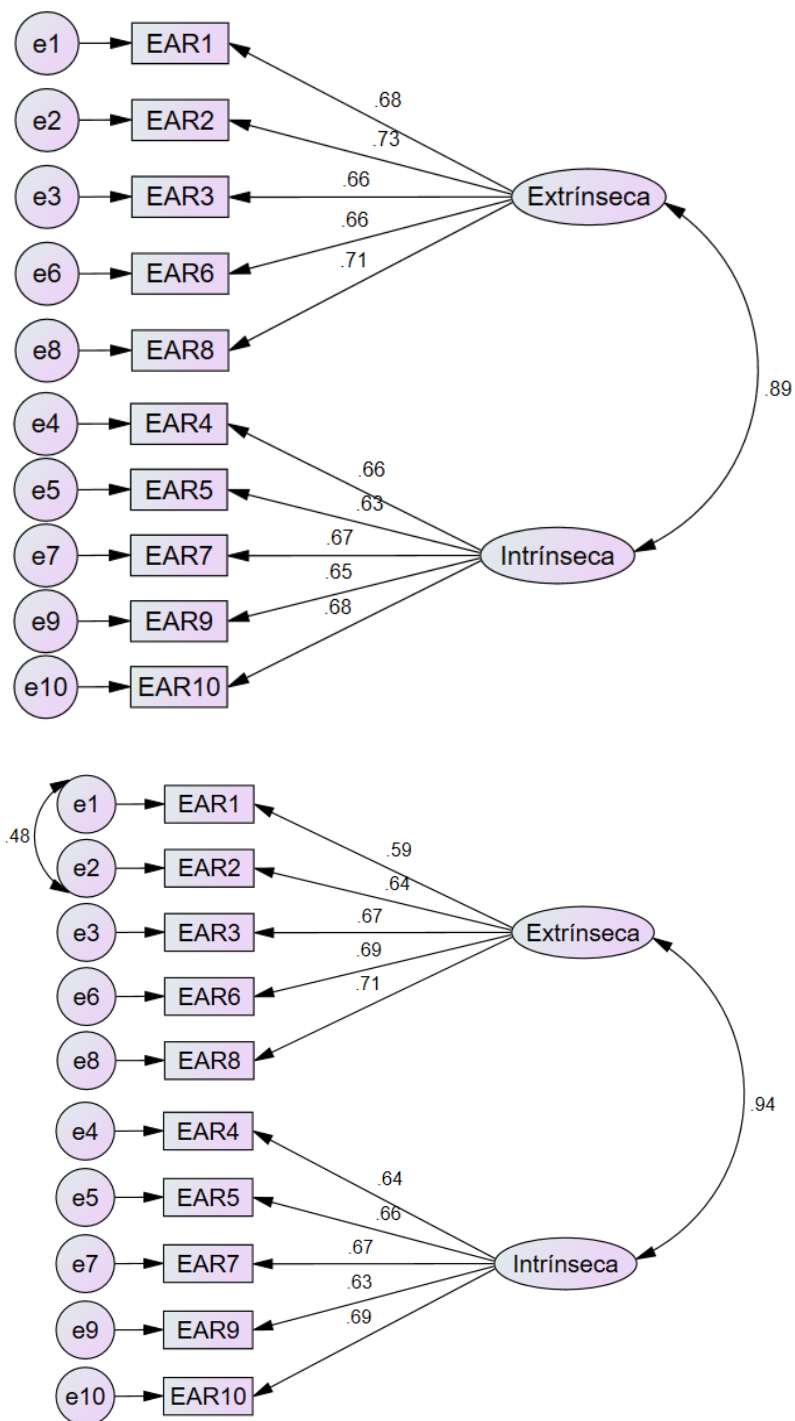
e1 EAR1
e2 EAR2
e3 EAR3
e6 EAR6
e8 EAR8
e4 EAR4
e5 EAR5
e7 EAR7
e9 EAR9
e10 EAR10

.68
.73
.66
.66
.71
Extrínseca
.89
.66
.63
.67
.65
.68
Intrínseca

.48
e1 EAR1
e2 EAR2
e3 EAR3
e6 EAR6
e8 EAR8
e4 EAR4
e5 EAR5
e7 EAR7
e9 EAR9
e10 EAR10

.59
.64
.67
.69
.71
Extrínseca
.94
.64
.66
.67
.63
.69
Intrínseca